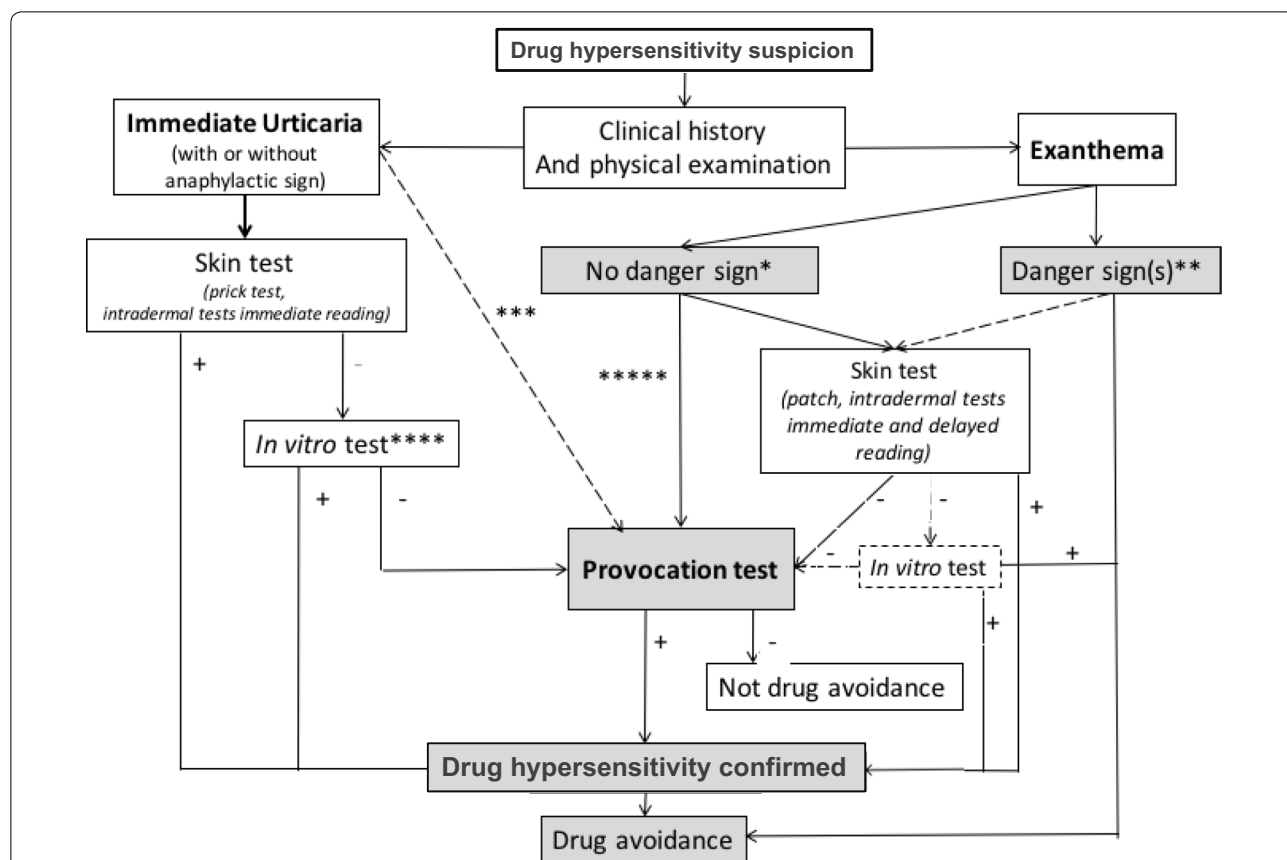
Drug hypersensitivity suspicion

Immediate Urticaria
(with or without anaphylactic sign)

Clinical history
And physical examination

Exanthema

Skin test
(prick test, intradermal tests immediate reading)

No danger sign*

Danger sign(s)**

***

*****

Skin test
(patch, intradermal tests immediate and delayed reading)

+

-

In vitro test****

+

-

-

-

+

Provocation test

-

In vitro test

+

+

+

-

Not drug avoidance

Drug hypersensitivity confirmed

Drug avoidance